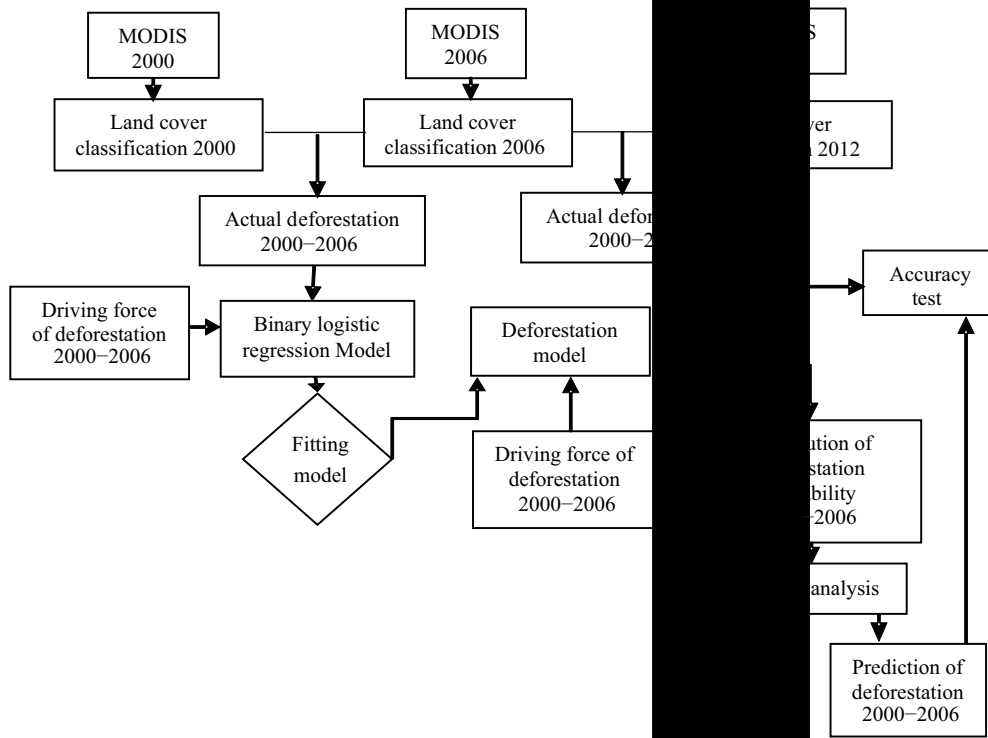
MODIS 2000

MODIS 2006

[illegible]S

Land cover classification 2000

Land cover classification 2006

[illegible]ver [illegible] 2012

Actual deforestation 2000−2006

Actual defor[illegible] 2000−2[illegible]

Accuracy test

Driving force of deforestation 2000−2006

Binary logistic regression Model

Deforestation model

Fitting model

Driving force of deforestation 2000−2006

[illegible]ution of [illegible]station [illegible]bility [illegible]−2006

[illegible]analysis

Prediction of deforestation 2000−2006